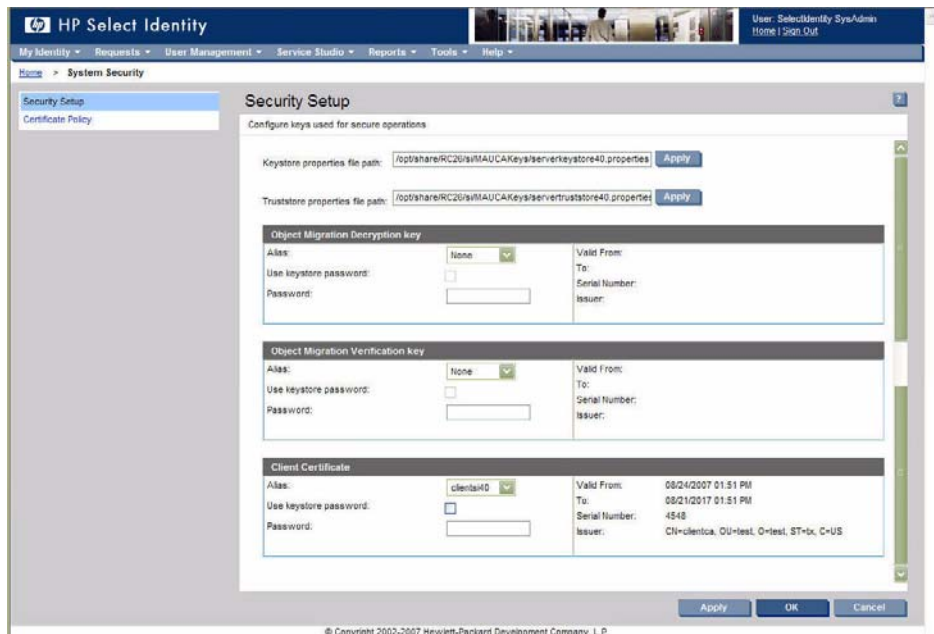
HP Select Identity

User: SelectIdentity SysAdmin
Home | Sign Out

My Identity ▾ Requests ▾ User Management ▾ Service Studio ▾ Reports ▾ Tools ▾ Help ▾

Home > System Security

Security Setup
Certificate Policy

Security Setup

Configure keys used for secure operations

Keystore properties file path: /opt/share/RC26/si/MAUCAKeys/serverkeystore40.properties Apply

Truststore properties file path: /opt/share/RC26/si/MAUCAKeys/servertruststore40.properties Apply

Object Migration Decryption key

Alias: None
Use keystore password:
Password:

Valid From:
To:
Serial Number:
Issuer:

Object Migration Verification key

Alias: None
Use keystore password:
Password:

Valid From:
To:
Serial Number:
Issuer:

Client Certificate

Alias: clientsi40
Use keystore password:
Password:

Valid From: 08/24/2007 01:51 PM
To: 08/21/2017 01:51 PM
Serial Number: 4548
Issuer: CN=clientca, OU=test, O=test, ST=tx, C=US

Apply OK Cancel

© Copyright 2002-2007 Hewlett-Packard Development Company, L.P.